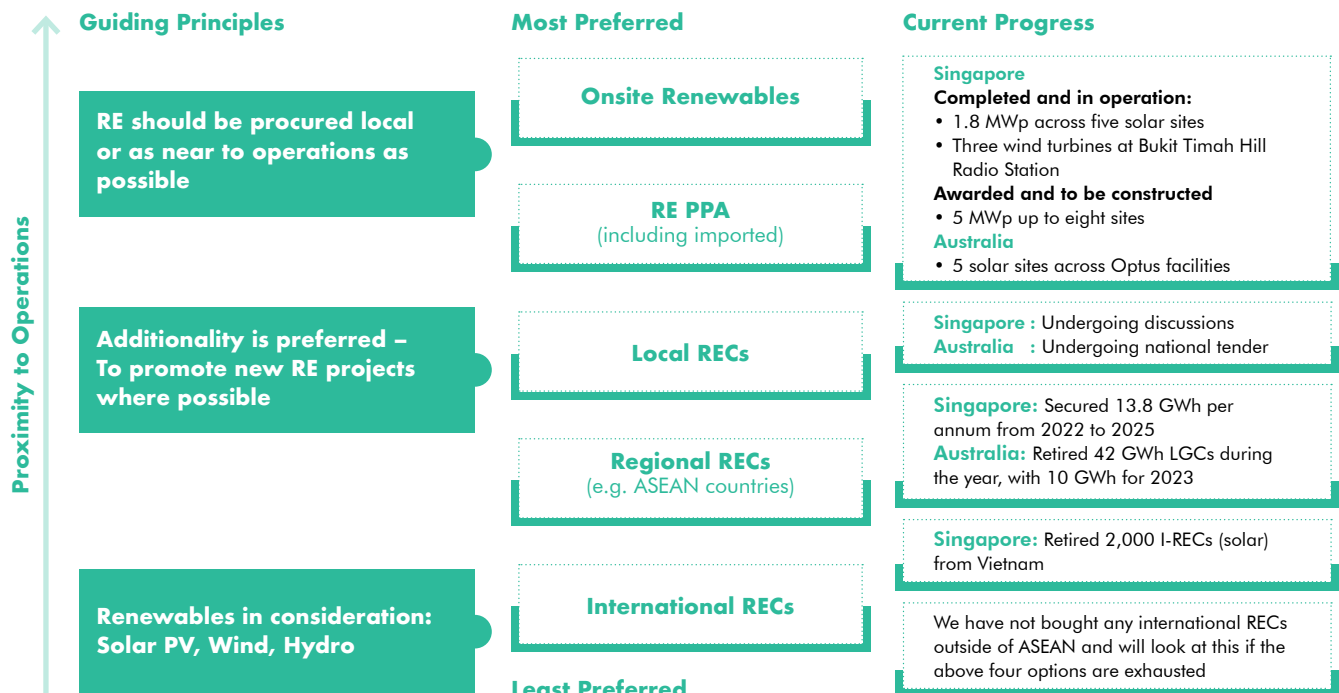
Proximity to Operations

Guiding Principles

RE should be procured local or as near to operations as possible

Additionality is preferred – To promote new RE projects where possible

Renewables in consideration: Solar PV, Wind, Hydro

Most Preferred

Onsite Renewables

RE PPA
(including imported)

Local RECs

Regional RECs
(e.g. ASEAN countries)

International RECs

Least Preferred

Current Progress

Singapore
Completed and in operation:
• 1.8 MWp across five solar sites
• Three wind turbines at Bukit Timah Hill Radio Station
Awarded and to be constructed
• 5 MWp up to eight sites
Australia
• 5 solar sites across Optus facilities

Singapore : Undergoing discussions
Australia : Undergoing national tender

Singapore: Secured 13.8 GWh per annum from 2022 to 2025
Australia: Retired 42 GWh LGCs during the year, with 10 GWh for 2023

Singapore: Retired 2,000 I-RECs (solar) from Vietnam

We have not bought any international RECs outside of ASEAN and will look at this if the above four options are exhausted